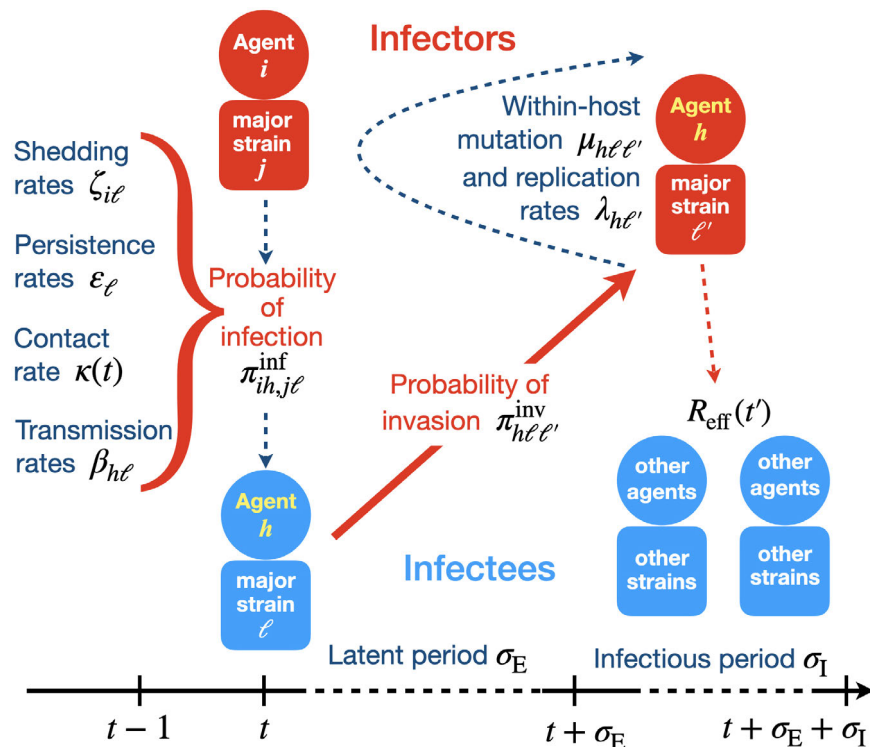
Agent $i$

major strain $j$

Infectors

Within-host mutation $\mu_{h\ell\ell'}$ and replication rates $\lambda_{h\ell'}$

Agent $h$

major strain $\ell'$

Shedding rates $\zeta_{i\ell}$

Persistence rates $\varepsilon_{\ell}$

Contact rate $\kappa(t)$

Transmission rates $\beta_{h\ell}$

Probability of infection $\pi^{\text{inf}}_{ih,j\ell}$

Probability of invasion $\pi^{\text{inv}}_{h\ell\ell'}$

$R_{\text{eff}}(t')$

other agents

other strains

other agents

other strains

Agent $h$

major strain $\ell$

Infectees

Latent period $\sigma_{\text{E}}$

Infectious period $\sigma_{\text{I}}$

$t-1$

$t$

$t+\sigma_{\text{E}}$

$t+\sigma_{\text{E}}+\sigma_{\text{I}}$